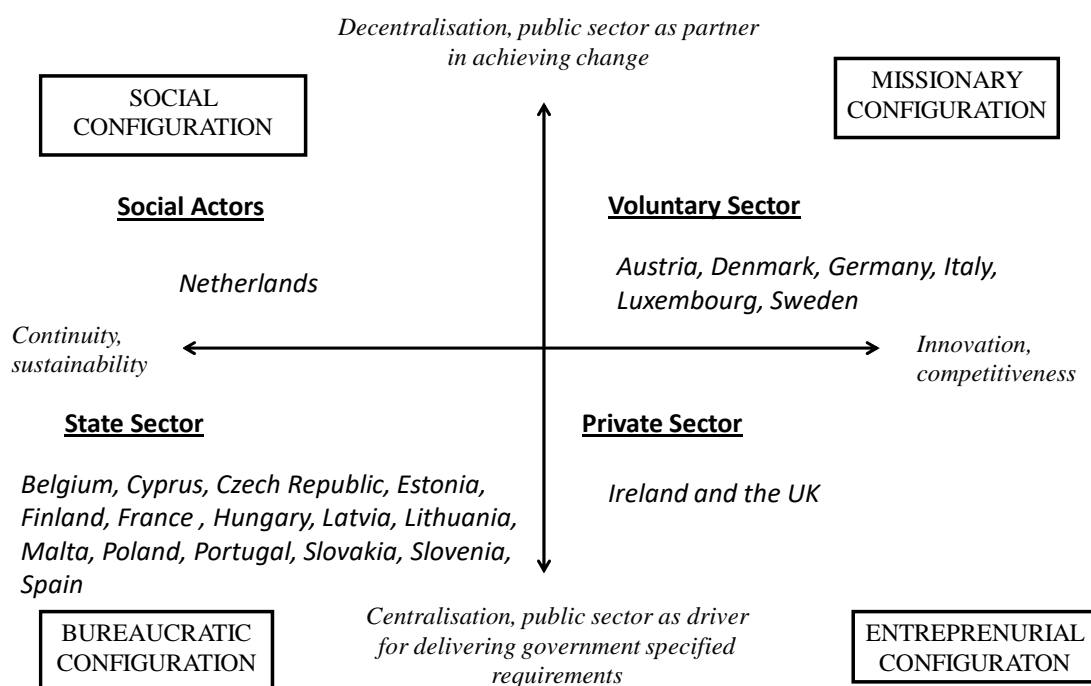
Decentralisation, public sector as partner in achieving change

SOCIAL CONFIGURATION

MISSIONARY CONFIGURATION

Social Actors

Netherlands

Voluntary Sector

Austria, Denmark, Germany, Italy, Luxembourg, Sweden

Continuity, sustainability

Innovation, competitiveness

State Sector

Belgium, Cyprus, Czech Republic, Estonia, Finland, France , Hungary, Latvia, Lithuania, Malta, Poland, Portugal, Slovakia, Slovenia, Spain

Private Sector

Ireland and the UK

BUREAUCRATIC CONFIGURATION

Centralisation, public sector as driver for delivering government specified requirements

ENTREPRENURIAL CONFIGURATON